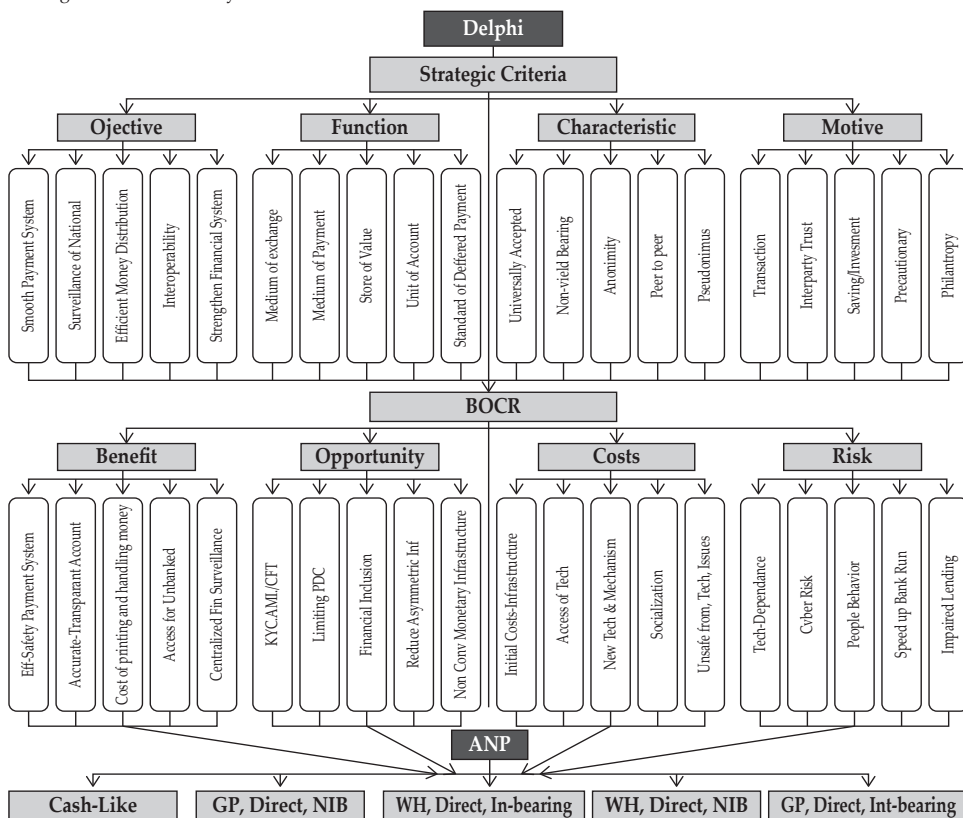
Delphi

Strategic Criteria

Ojective

Smooth Payment System

Surveillance of National

Efficient Money Distribution

Interoperability

Strengthen Financial System

Function

Medium of exchange

Medium of Payment

Store of Value

Unit of Account

Standard of Deffered Payment

Characteristic

Universally Accepted

Non-yield Bearing

Anonimity

Peer to peer

Pseudonimus

Motive

Transaction

Interparty Trust

Saving/Invesment

Precautionary

Philantropy

BOCR

Benefit

Eff-Safety Payment System

Accurate-Transparant Account

Cost of printing and handling money

Access for Unbanked

Centralized Fin Surveillance

Opportunity

KYC.AML/CFT

Limiting PDC

Financial Inclusion

Reduce Asymmetric Inf

Non Conv Monetary Infrastructure

Costs

Initial Costs-Infrastructure

Access of Tech

New Tech & Mechanism

Socialization

Unsafe from, Tech, Issues

Risk

Tech-Dependance

Cyber Risk

People Behavior

Speed up Bank Run

Impaired Lending

ANP

Cash-Like

GP, Direct, NIB

WH, Direct, In-bearing

WH, Direct, NIB

GP, Direct, Int-bearing